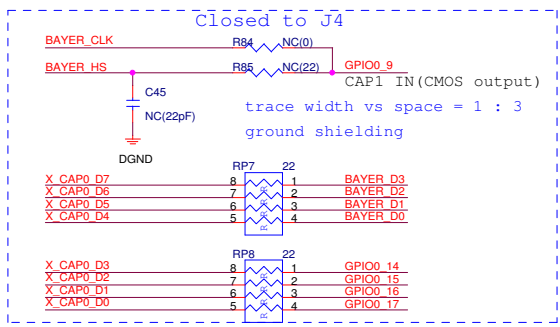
Closed to J4

BAYER_CLK
R84 NC(0)
GPIO0_9
BAYER_HS
R85 NC(22)
CAP1 IN(CMOS output)
C45
NC(22pF)
trace width vs space = 1 : 3
ground shielding
DGND

RP7 22
X_CAP0_D7 8 1 BAYER_D3
X_CAP0_D6 7 2 BAYER_D2
X_CAP0_D5 6 3 BAYER_D1
X_CAP0_D4 5 4 BAYER_D0

RP8 22
X_CAP0_D3 8 1 GPIO0_14
X_CAP0_D2 7 2 GPIO0_15
X_CAP0_D1 6 3 GPIO0_16
X_CAP0_D0 5 4 GPIO0_17